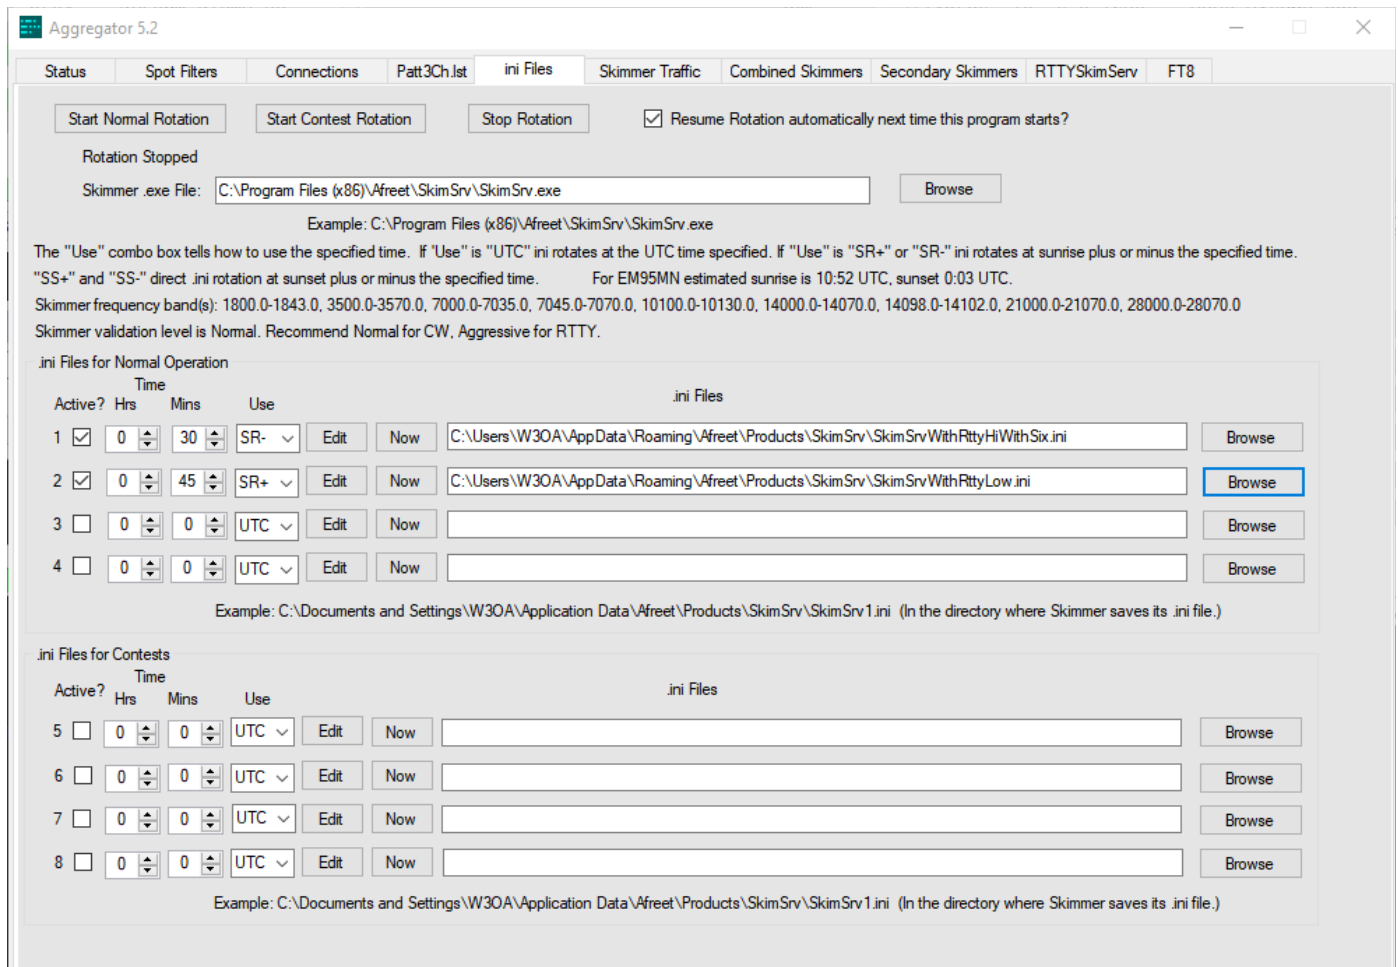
Aggregator 5.2

Status | Spot Filters | Connections | Patt3Ch.lst | ini Files | Skimmer Traffic | Combined Skimmers | Secondary Skimmers | RTTYSkimServ | FT8

Start Normal Rotation | Start Contest Rotation | Stop Rotation | Resume Rotation automatically next time this program starts?

Rotation Stopped

Skimmer .exe File: C:\Program Files (x86)\Afreet\SkimSrv\SkimSrv.exe | Browse

Example: C:\Program Files (x86)\Afreet\SkimSrv\SkimSrv.exe

The "Use" combo box tells how to use the specified time. If 'Use" is "UTC" ini rotates at the UTC time specified. If "Use" is "SR+" or "SR-" ini rotates at sunrise plus or minus the specified time. "SS+" and "SS-" direct .ini rotation at sunset plus or minus the specified time. For EM95MN estimated sunrise is 10:52 UTC, sunset 0:03 UTC.

Skimmer frequency band(s): 1800.0-1843.0, 3500.0-3570.0, 7000.0-7035.0, 7045.0-7070.0, 10100.0-10130.0, 14000.0-14070.0, 14098.0-14102.0, 21000.0-21070.0, 28000.0-28070.0

Skimmer validation level is Normal. Recommend Normal for CW, Aggressive for RTTY.

.ini Files for Normal Operation

| Active? | Time Hrs | Mins | Use | | | .ini Files | |
|---|---|---|---|---|---|---|---|
| 1 ☑ | 0 | 30 | SR- | Edit | Now | C:\Users\W3OA\AppData\Roaming\Afreet\Products\SkimSrv\SkimSrvWithRttyHiWithSix.ini | Browse |
| 2 ☑ | 0 | 45 | SR+ | Edit | Now | C:\Users\W3OA\AppData\Roaming\Afreet\Products\SkimSrv\SkimSrvWithRttyLow.ini | Browse |
| 3 ☐ | 0 | 0 | UTC | Edit | Now | | Browse |
| 4 ☐ | 0 | 0 | UTC | Edit | Now | | Browse |

Example: C:\Documents and Settings\W3OA\Application Data\Afreet\Products\SkimSrv\SkimSrv1.ini (In the directory where Skimmer saves its .ini file.)

.ini Files for Contests

| Active? | Time Hrs | Mins | Use | | | .ini Files | |
|---|---|---|---|---|---|---|---|
| 5 ☐ | 0 | 0 | UTC | Edit | Now | | Browse |
| 6 ☐ | 0 | 0 | UTC | Edit | Now | | Browse |
| 7 ☐ | 0 | 0 | UTC | Edit | Now | | Browse |
| 8 ☐ | 0 | 0 | UTC | Edit | Now | | Browse |

Example: C:\Documents and Settings\W3OA\Application Data\Afreet\Products\SkimSrv\SkimSrv1.ini (In the directory where Skimmer saves its .ini file.)